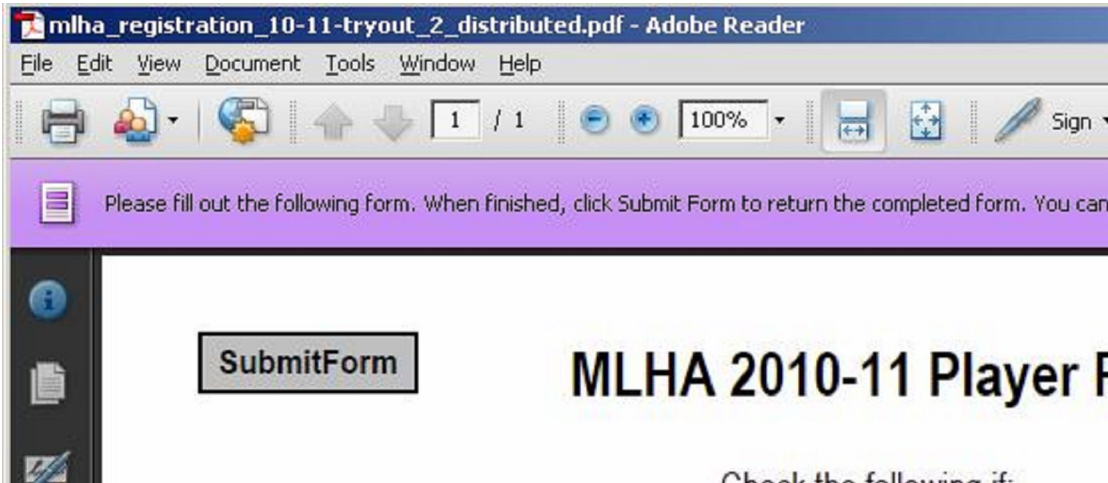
mlha_registration_10-11-tryout_2_distributed.pdf - Adobe Reader

File Edit View Document Tools Window Help

1 / 1 100% Sign

Please fill out the following form. When finished, click Submit Form to return the completed form. You can

SubmitForm

MLHA 2010-11 Player F

Check the following if: